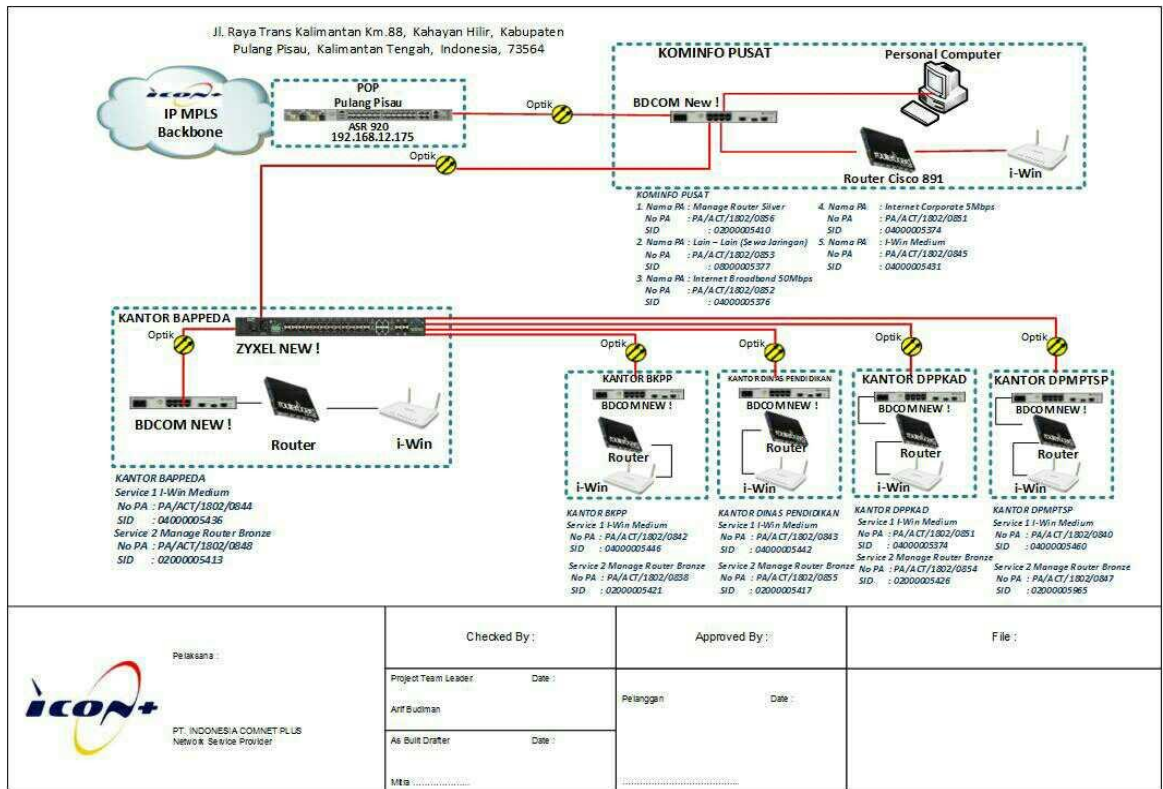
Jl. Raya Trans Kalimantan Km.88, Kahayan Hilir, Kabupaten Pulang Pisau, Kalimantan Tengah, Indonesia, 73564

IP MPLS Backbone

POP
Pulang Pisau
ASR 920
192.168.12.175

Optik

Optik

KOMINFO PUSAT
Personal Computer
BDCOM New !
Router Cisco 891
i-Win

KOMINFO PUSAT
1. Nama PA : Manage Router Silver
No PA : PA/ACT/1802/0856
SID : 02000005410
2. Nama PA : Lain – Lain (Sewa Jaringan)
No PA : PA/ACT/1802/0853
SID : 08000005377
3. Nama PA : Internet Broadband 50Mbps
No PA : PA/ACT/1802/0852
SID : 04000005376
4. Nama PA : Internet Corporate 5Mbps
No PA : PA/ACT/1802/0851
SID : 04000005374
5. Nama PA : I-Win Medium
No PA : PA/ACT/1802/0845
SID : 04000005431

KANTOR BAPPEDA
Optik
ZYXEL NEW !
BDCOM NEW !
Router
i-Win

KANTOR BAPPEDA
Service 1 I-Win Medium
No PA : PA/ACT/1802/0844
SID : 04000005436
Service 2 Manage Router Bronze
No PA : PA/ACT/1802/0848
SID : 02000005413

Optik
KANTOR BKPP
BDCOM NEW !
Router
i-Win

Optik
KANTOR DINAS PENDIDIKAN
BDCOM NEW !
Router
i-Win

Optik
KANTOR DPPKAD
BDCOM NEW !
Router
i-Win

Optik
KANTOR DPMPTSP
BDCOM NEW !
Router
i-Win

KANTOR BKPP
Service 1 I-Win Medium
No PA : PA/ACT/1802/0842
SID : 04000005446
Service 2 Manage Router Bronze
No PA : PA/ACT/1802/0838
SID : 02000005421

KANTOR DINAS PENDIDIKAN
Service 1 I-Win Medium
No PA : PA/ACT/1802/0843
SID : 04000005442
Service 2 Manage Router Bronze
No PA : PA/ACT/1802/0855
SID : 02000005417

KANTOR DPPKAD
Service 1 I-Win Medium
No PA : PA/ACT/1802/0851
SID : 04000005374
Service 2 Manage Router Bronze
No PA : PA/ACT/1802/0854
SID : 02000005426

KANTOR DPMPTSP
Service 1 I-Win Medium
No PA : PA/ACT/1802/0840
SID : 04000005460
Service 2 Manage Router Bronze
No PA : PA/ACT/1802/0847
SID : 02000005965

Pelaksana :
ICON+
PT. INDONESIA COMNET PLUS
Network Service Provider

Checked By :
Project Team Leader Date :
Arif Budiman
As Built Drafter Date :
Mitra ....................

Approved By :
Pelanggan Date :
....................................

File :